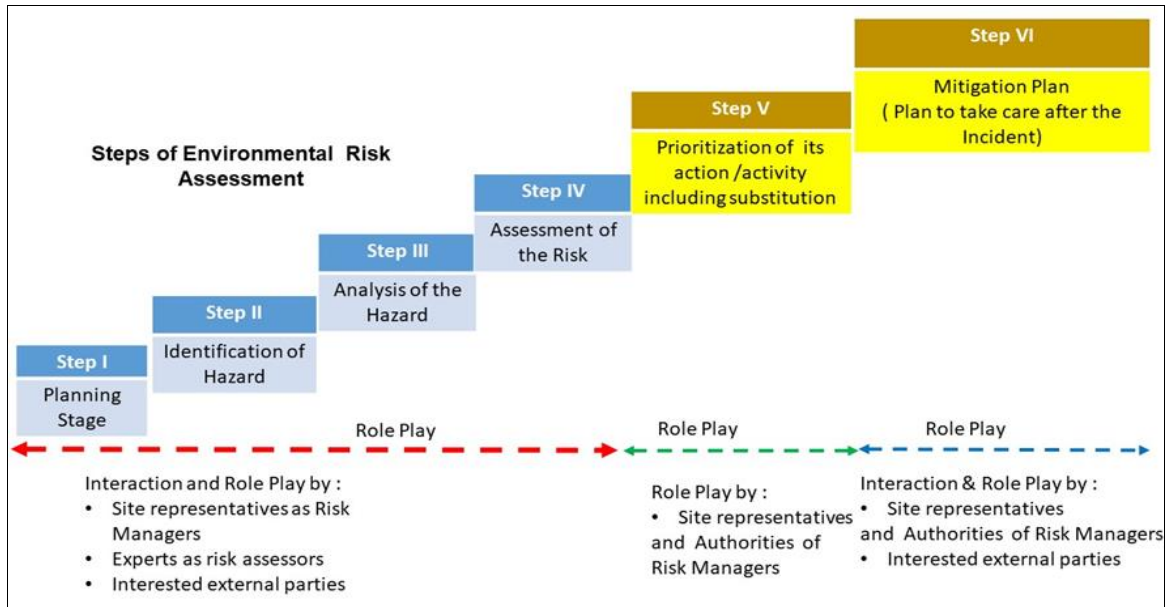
Steps of Environmental Risk Assessment

Step I
Planning Stage

Step II
Identification of Hazard

Step III
Analysis of the Hazard

Step IV
Assessment of the Risk

Step V
Prioritization of its action /activity including substitution

Step VI
Mitigation Plan
( Plan to take care after the Incident)

Role Play

Role Play

Role Play

Interaction and Role Play by :
• Site representatives as Risk Managers
• Experts as risk assessors
• Interested external parties

Role Play by :
• Site representatives and Authorities of Risk Managers

Interaction & Role Play by :
• Site representatives and Authorities of Risk Managers
• Interested external parties